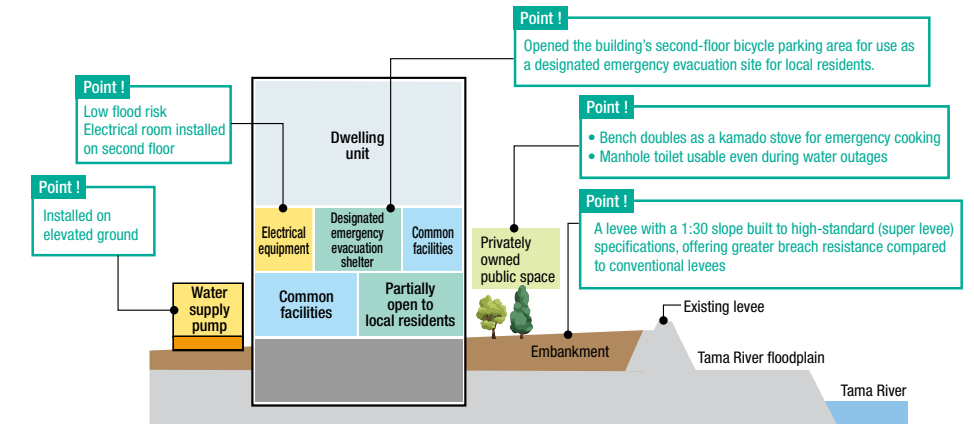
Point !
Opened the building's second-floor bicycle parking area for use as a designated emergency evacuation site for local residents.

Point !
Low flood risk
Electrical room installed on second floor

Point !
• Bench doubles as a kamado stove for emergency cooking
• Manhole toilet usable even during water outages

Point !
Installed on elevated ground

Point !
A levee with a 1:30 slope built to high-standard (super levee) specifications, offering greater breach resistance compared to conventional levees

Dwelling unit

Electrical equipment

Designated emergency evacuation shelter

Common facilities

Common facilities

Partially open to local residents

Water supply pump

Privately owned public space

Embankment

Existing levee

Tama River floodplain

Tama River